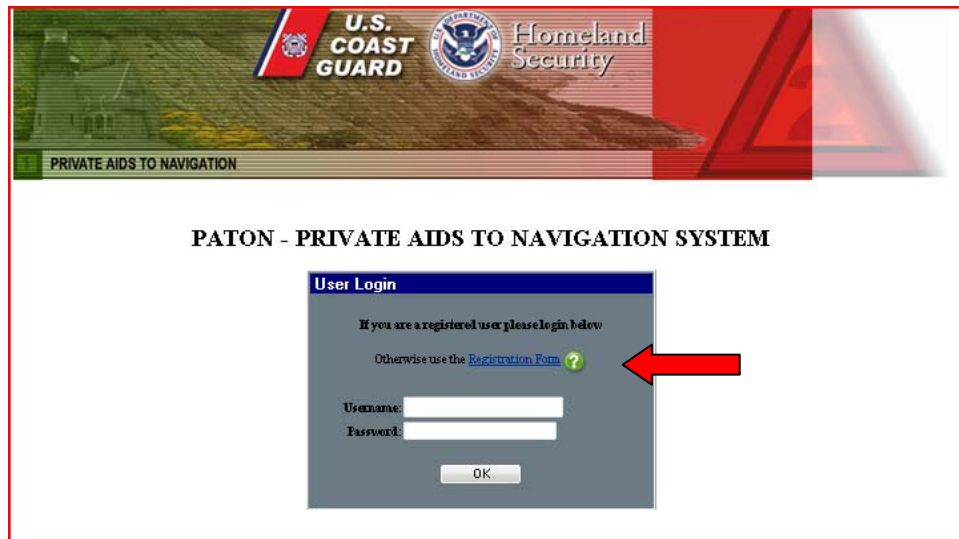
U.S. COAST GUARD

U.S. DEPARTMENT OF HOMELAND SECURITY

Homeland Security

1 PRIVATE AIDS TO NAVIGATION

PATON - PRIVATE AIDS TO NAVIGATION SYSTEM

User Login

If you are a registered user please login below

Otherwise use the Registration Form

Username:

Password:

OK